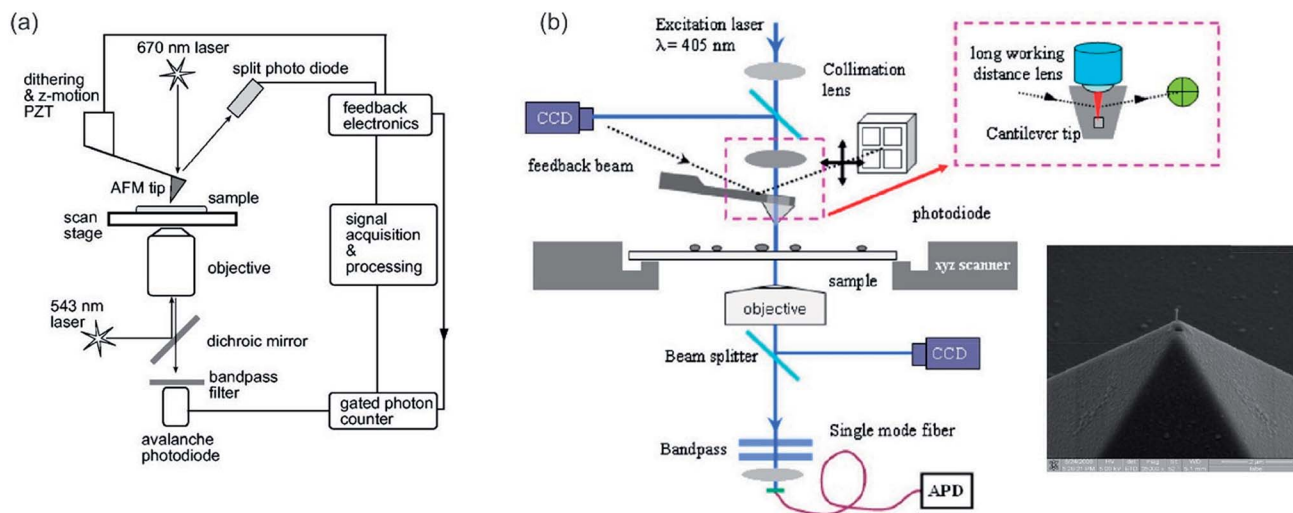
(a)

670 nm laser

dithering & z-motion PZT

split photo diode

feedback electronics

AFM tip

sample

scan stage

objective

signal acquisition & processing

543 nm laser

dichroic mirror

bandpass filter

avalanche photodiode

gated photon counter

(b)

Excitation laser $\lambda = 405$ nm

Collimation lens

CCD

feedback beam

photodiode

long working distance lens

Cantilever tip

sample

xyz scanner

objective

Beam splitter

CCD

Bandpass

Single mode fiber

APD

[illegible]